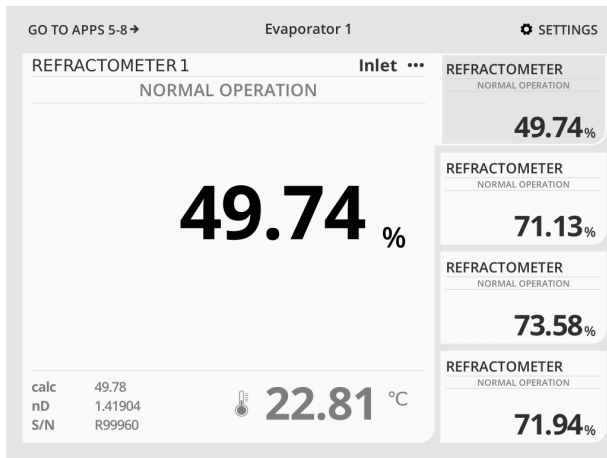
GO TO APPS 5-8 →
Evaporator 1
SETTINGS

REFRACTOMETER 1
Inlet •••
NORMAL OPERATION

49.74 %

calc 49.78
nD 1.41904
S/N R99960

22.81 °C

REFRACTOMETER
NORMAL OPERATION
49.74%

REFRACTOMETER
NORMAL OPERATION
71.13%

REFRACTOMETER
NORMAL OPERATION
73.58%

REFRACTOMETER
NORMAL OPERATION
71.94%